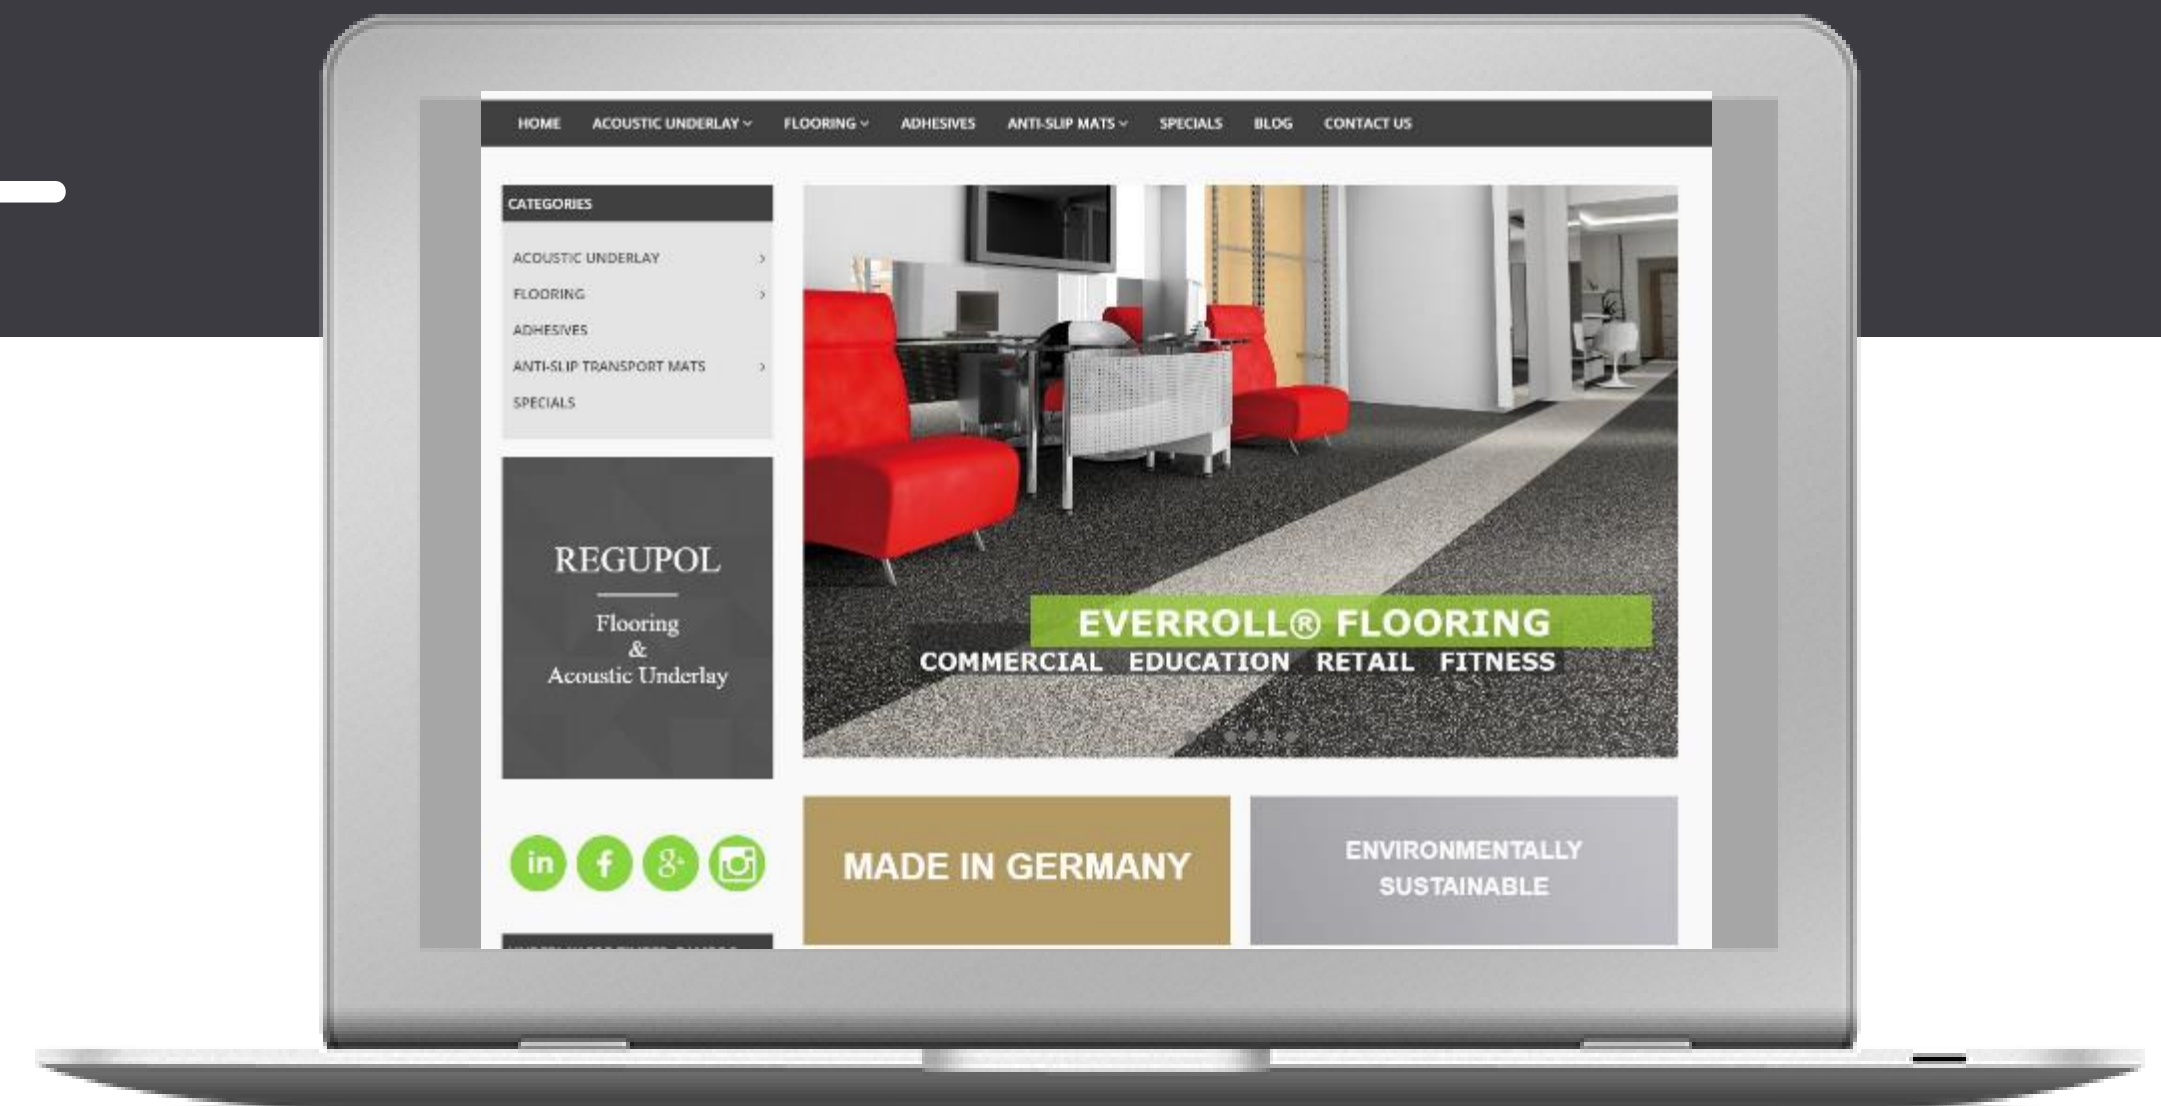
HOME ACOUSTIC UNDERLAY FLOORING ADHESIVES ANTI-SLIP MATS SPECIALS BLOG CONTACT US

CATEGORIES

ACOUSTIC UNDERLAY
FLOORING
ADHESIVES
ANTI-SLIP TRANSPORT MATS
SPECIALS

REGUPOL
Flooring
&
Acoustic Underlay

EVERROLL® FLOORING
COMMERCIAL EDUCATION RETAIL FITNESS

MADE IN GERMANY

ENVIRONMENTALLY SUSTAINABLE

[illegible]